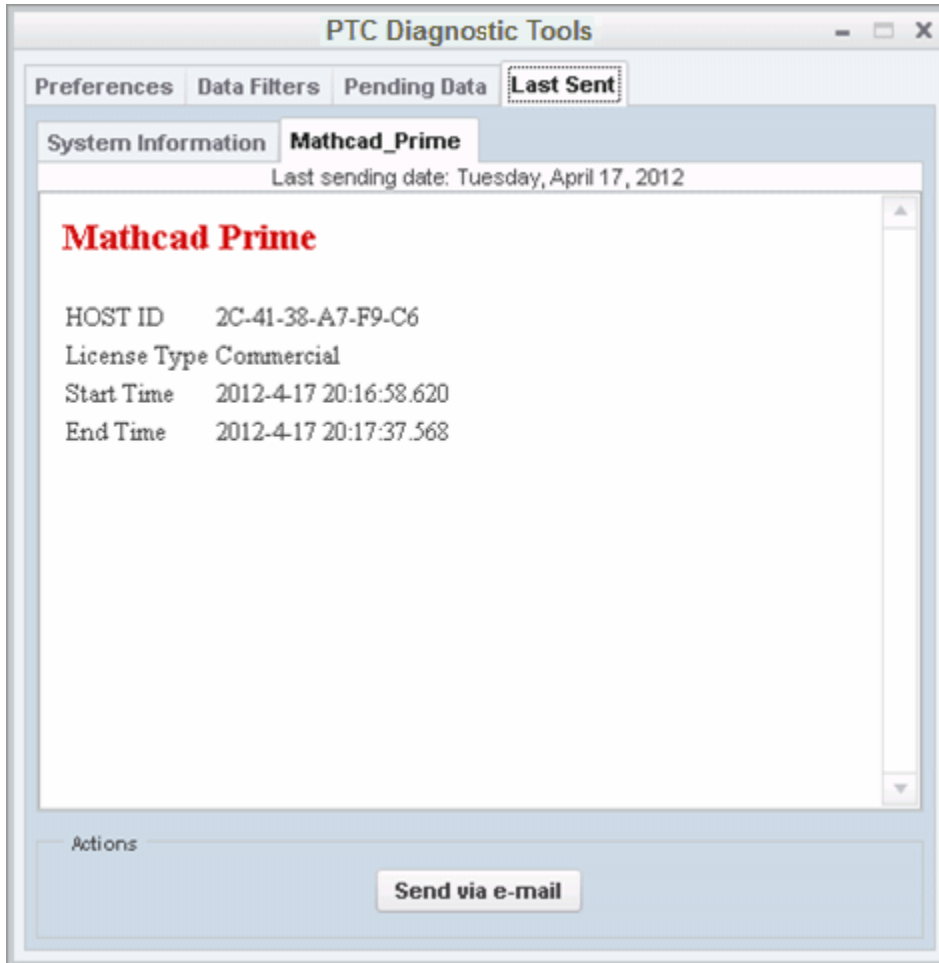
PTC Diagnostic Tools

Preferences | Data Filters | Pending Data | Last Sent

System Information | Mathcad_Prime

Last sending date: Tuesday, April 17, 2012

Mathcad Prime

| | |
|---|---|
| HOST ID | 2C-41-38-A7-F9-C6 |
| License Type | Commercial |
| Start Time | 2012-4-17 20:16:58.620 |
| End Time | 2012-4-17 20:17:37.568 |

Actions

Send via e-mail